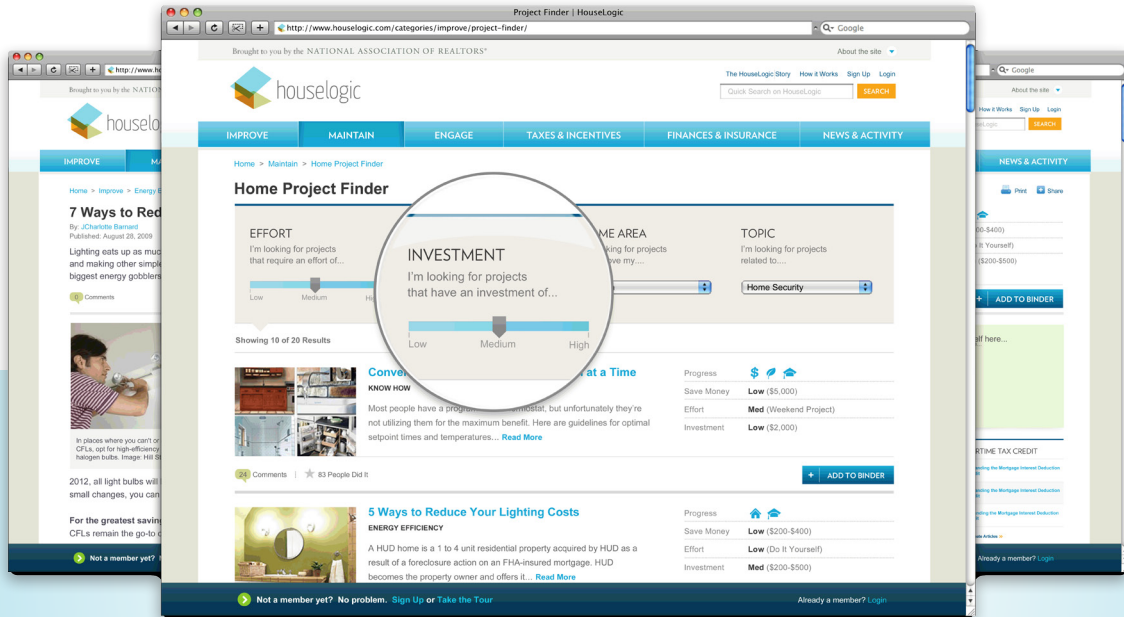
Project Finder | HouseLogic

http://www.houselogic.com/categories/improve/project-finder/

Google

Brought to you by the NATIONAL ASSOCIATION OF REALTORS®

About the site

houselogic

The HouseLogic Story How it Works Sign Up Login

Quick Search on HouseLogic

SEARCH

IMPROVE MAINTAIN ENGAGE TAXES & INCENTIVES FINANCES & INSURANCE NEWS & ACTIVITY

Home > Maintain > Home Project Finder

Home Project Finder

EFFORT
I'm looking for projects that require an effort of...

Low Medium Hi

INVESTMENT
I'm looking for projects that have an investment of...

Low Medium High

ME AREA
king for projects
ove my....

TOPIC
I'm looking for projects related to....

Home Security

Showing 10 of 20 Results

Conve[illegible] at a Time

KNOW HOW

Most people have a progra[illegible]ostat, but unfortunately they're not utilizing them for the maximum benefit. Here are guidelines for optimal setpoint times and temperatures... Read More

Progress
Save Money Low ($5,000)
Effort Med (Weekend Project)
Investment Low ($2,000)

24 Comments | 83 People Did It

+ ADD TO BINDER

5 Ways to Reduce Your Lighting Costs

ENERGY EFFICIENCY

A HUD home is a 1 to 4 unit residential property acquired by HUD as a result of a foreclosure action on an FHA-insured mortgage. HUD becomes the property owner and offers it... Read More

Progress
Save Money Low ($200-$400)
Effort Low (Do It Yourself)
Investment Med ($200-$500)

Not a member yet? No problem. Sign Up or Take the Tour

Already a member? Login

http://www.h

Brought to you by the NATION

houselo

IMPROVE MA

Home > Improve > Energy E

7 Ways to Red

By: JCharlotte Barnard
Published: August 28, 2009

Lighting eats up as muc
and making other simple
biggest energy gobblers

0 Comments

In places where you can't or
CFLs, opt for high-efficiency
halogen bulbs. Image: Hill S

2012, all light bulbs will
small changes, you can

For the greatest saving
CFLs remain the go-to c

Not a member yet?

Google

About the site

How it Works Sign Up Login

eLogic SEARCH

NEWS & ACTIVITY

Print Share

0-$400)
It Yourself)
($200-$500)

+ ADD TO BINDER

elf here...

RTIME TAX CREDIT

Already a member? Login